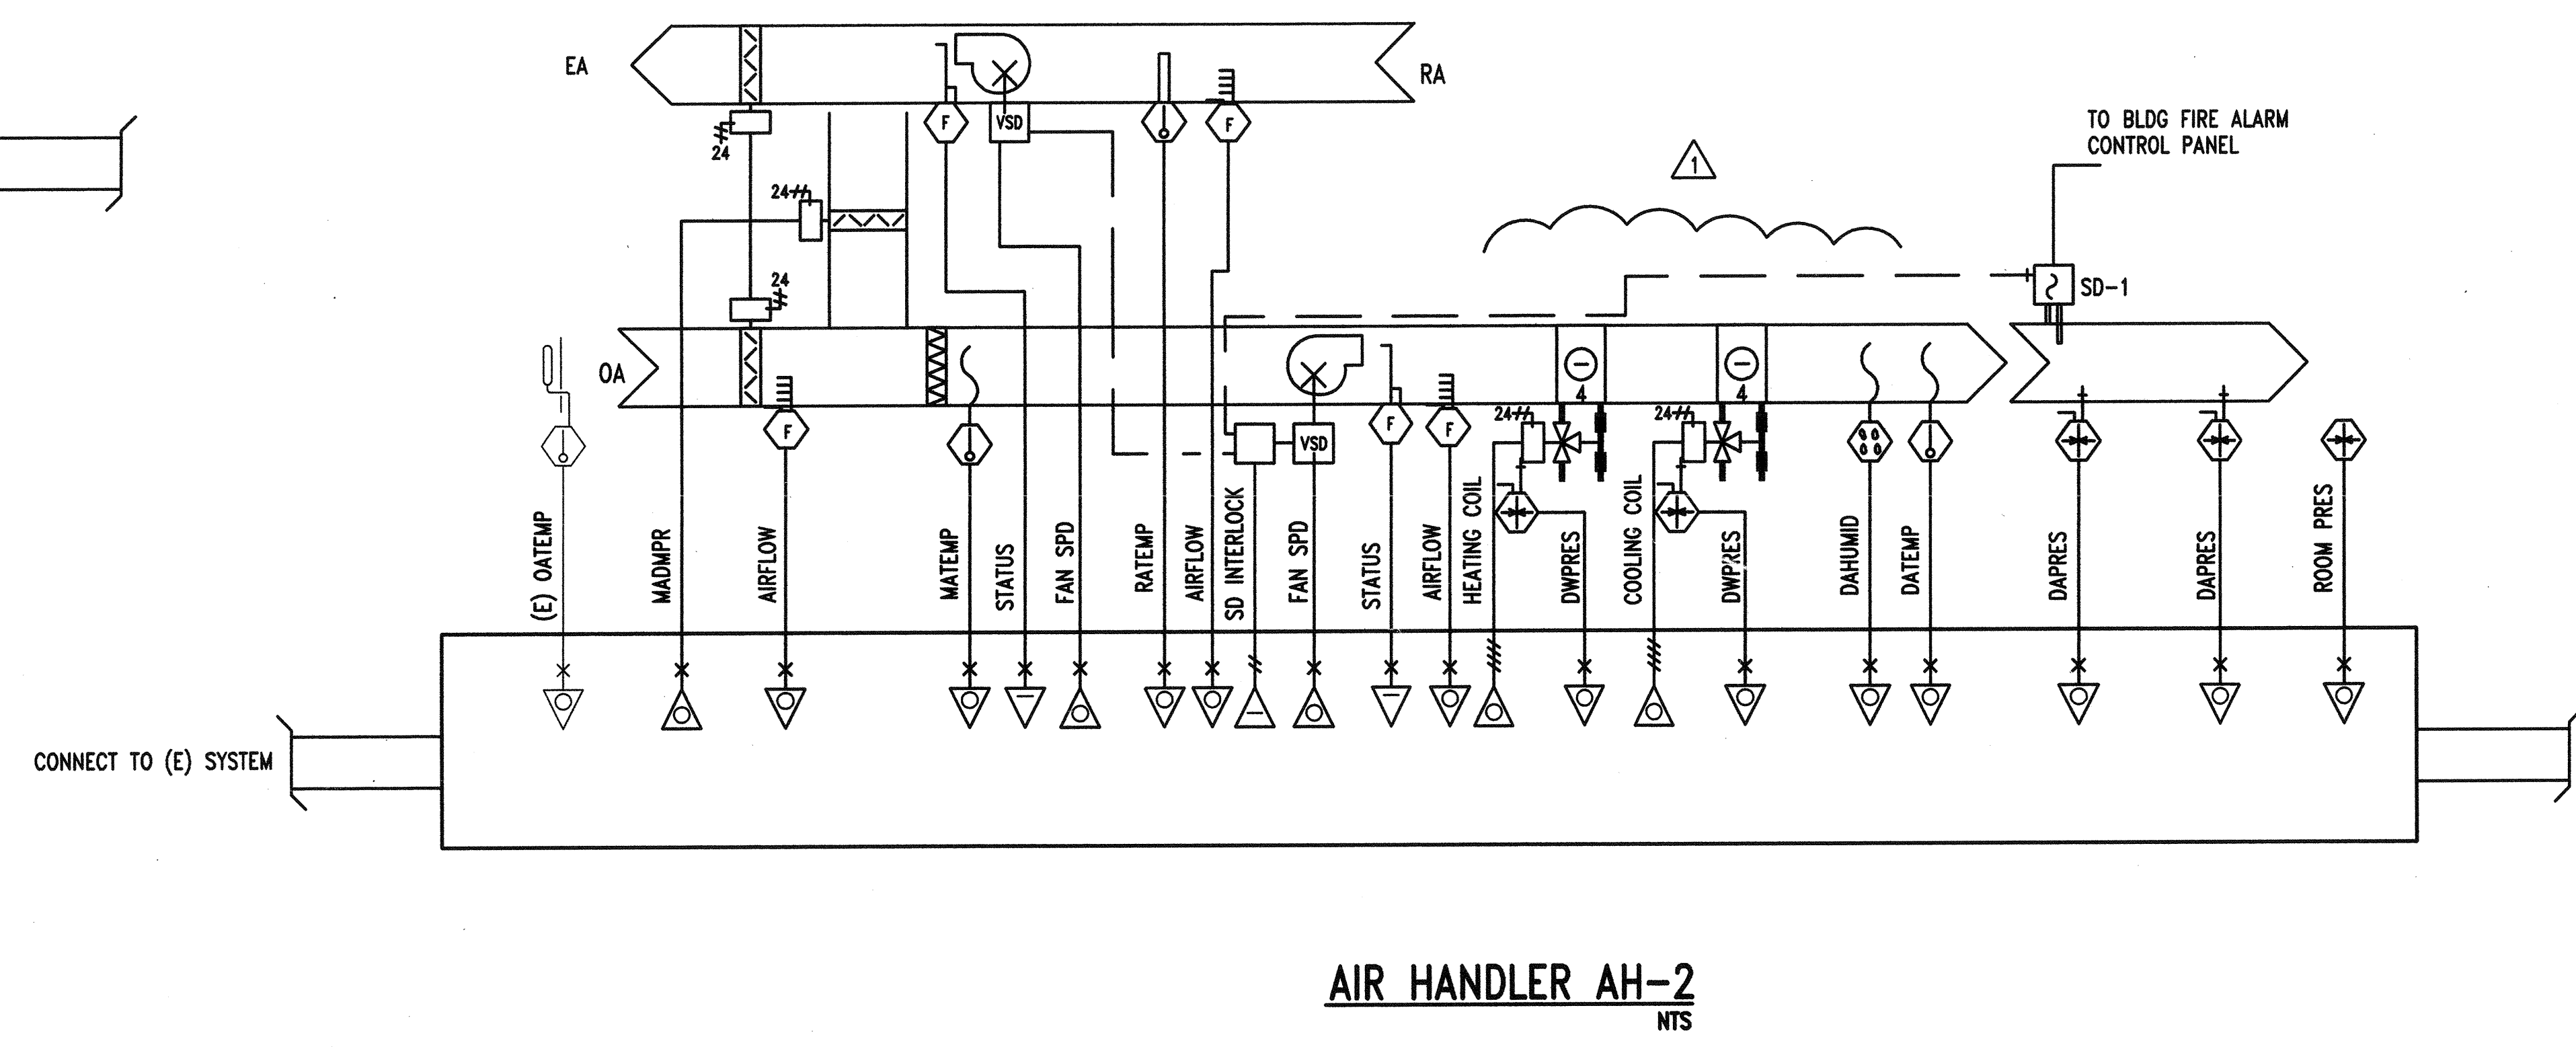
EA

RA

24

F

VSD

F

TO BLDG FIRE ALARM CONTROL PANEL

1

24

24

SD-1

OA

4

4

24

24

F

F

VSD

F

F

(E) OATEMP

MADMPR

AIRFLOW

MATEMP

STATUS

FAN SPD

RATEMP

AIRFLOW

SD INTERLOCK

FAN SPD

STATUS

AIRFLOW

HEATING COIL

DWPRES

COOLING COIL

DWPRES

DAHUMID

DATEMP

DAPRES

DAPRES

ROOM PRES

CONNECT TO (E) SYSTEM

AIR HANDLER AH-2

NTS